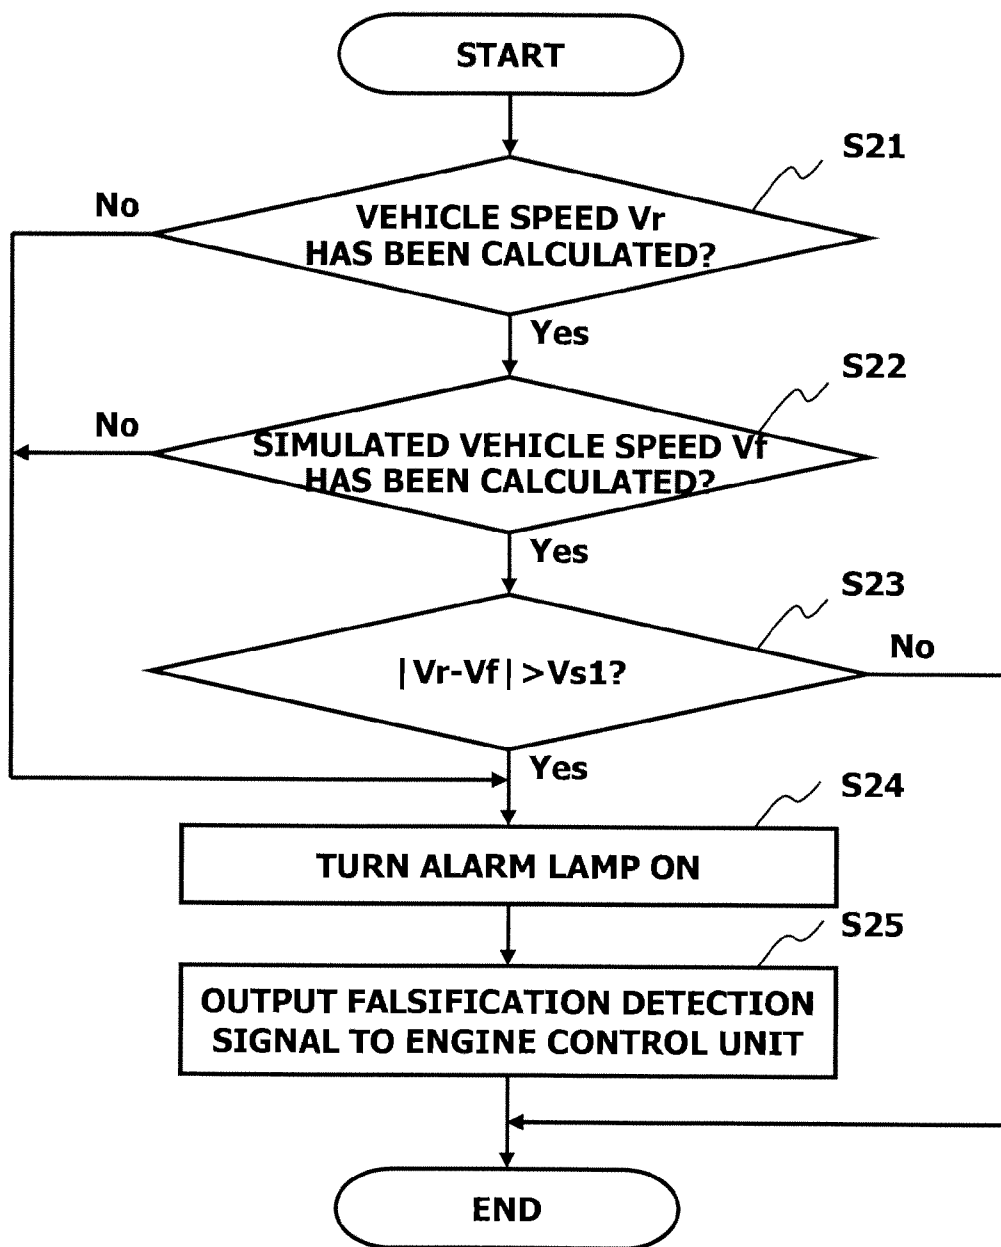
START

S21

No

VEHICLE SPEED Vr HAS BEEN CALCULATED?

Yes

S22

No

SIMULATED VEHICLE SPEED Vf HAS BEEN CALCULATED?

Yes

S23

No

$|Vr-Vf|>Vs1$?

Yes

S24

TURN ALARM LAMP ON

S25

OUTPUT FALSIFICATION DETECTION SIGNAL TO ENGINE CONTROL UNIT

END